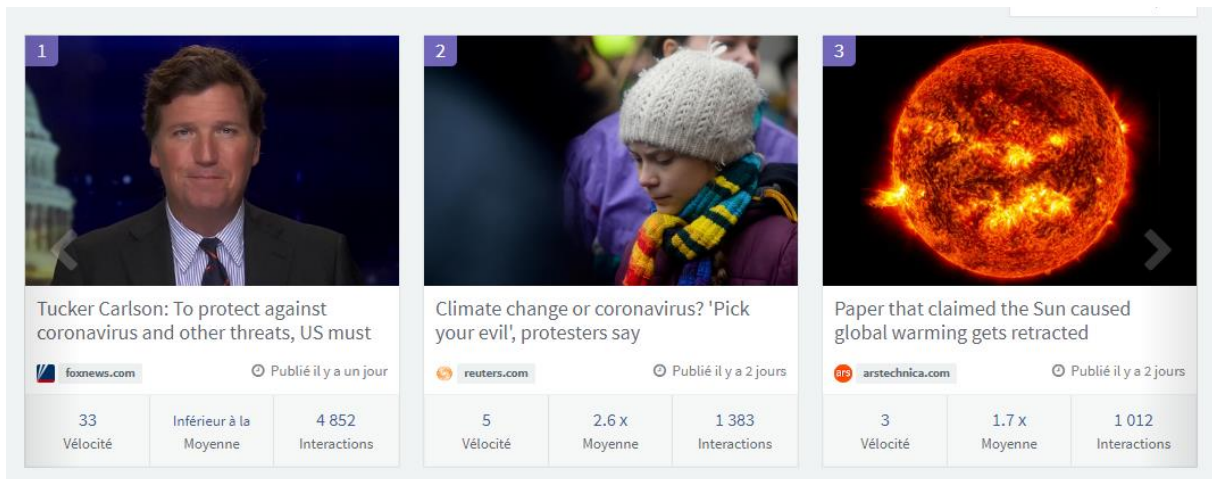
1

Tucker Carlson: To protect against coronavirus and other threats, US must

foxnews.com

Publié il y a un jour

| 33 | Inférieur à la | 4 852 |
|---|---|---|
| Vélocité | Moyenne | Interactions |

2

Climate change or coronavirus? 'Pick your evil', protesters say

reuters.com

Publié il y a 2 jours

| 5 | 2.6 x | 1 383 |
|---|---|---|
| Vélocité | Moyenne | Interactions |

3

Paper that claimed the Sun caused global warming gets retracted

ars arstechnica.com

Publié il y a 2 jours

| 3 | 1.7 x | 1 012 |
|---|---|---|
| Vélocité | Moyenne | Interactions |